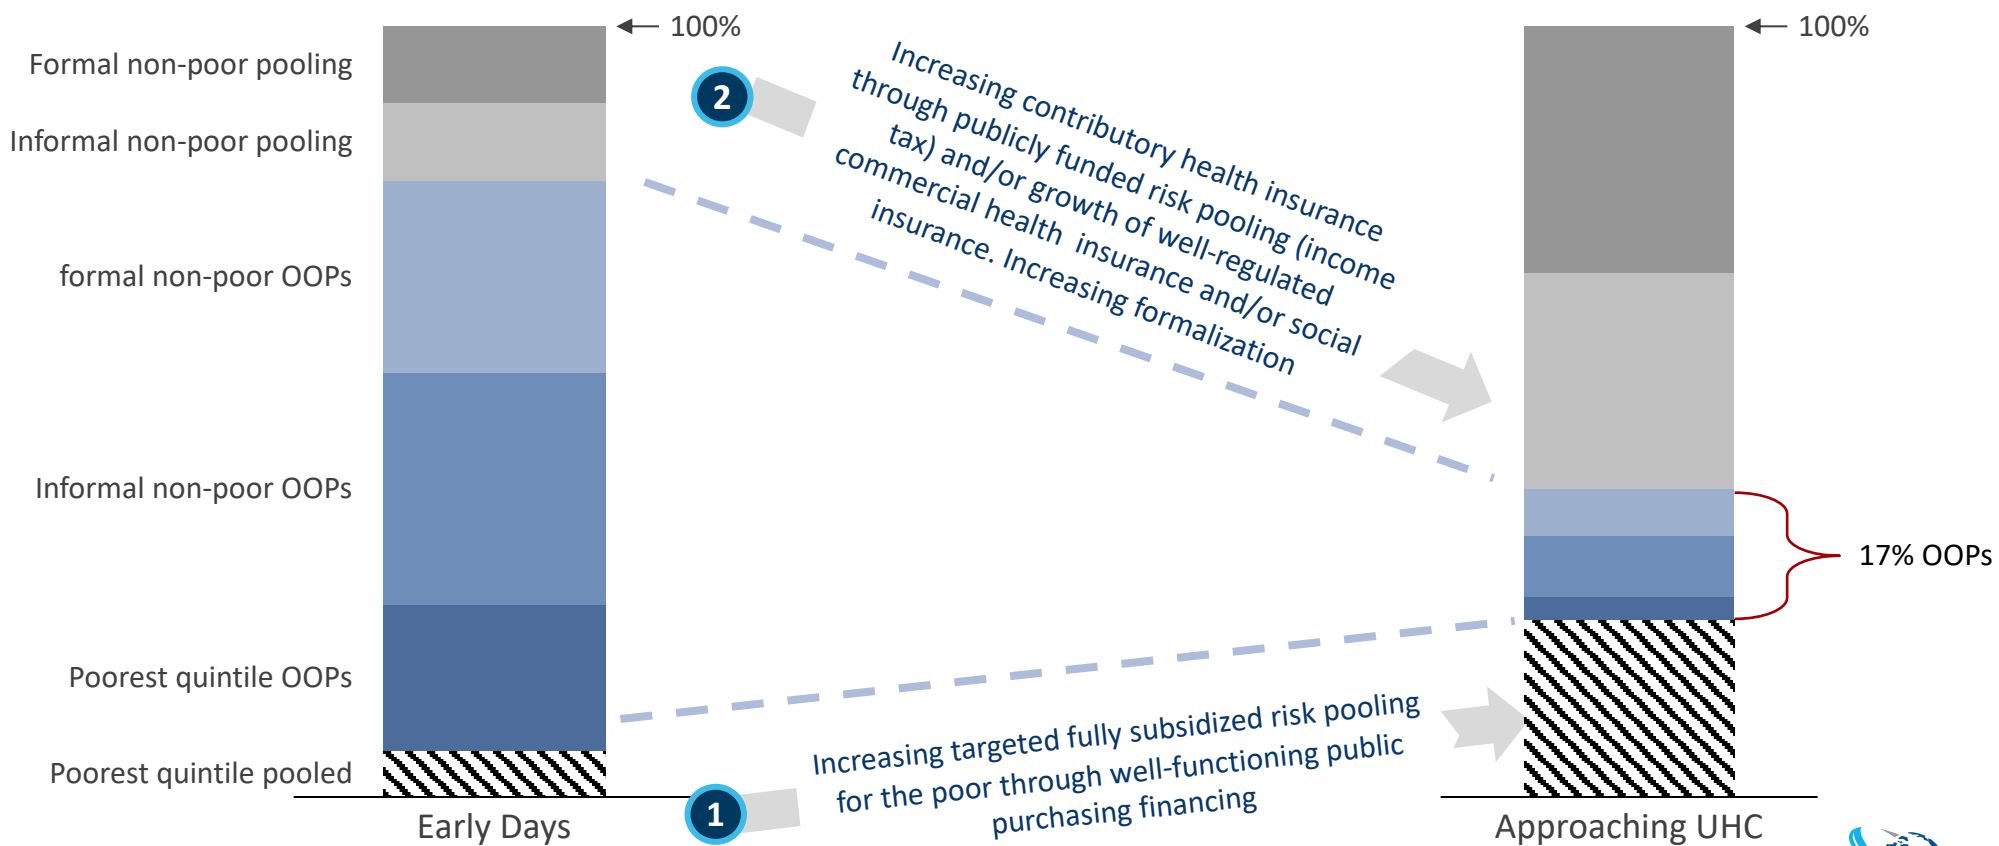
Formal non-poor pooling

Informal non-poor pooling

formal non-poor OOPs

Informal non-poor OOPs

Poorest quintile OOPs

Poorest quintile pooled

100%

2

Increasing contributory health insurance through publicly funded risk pooling (income tax) and/or growth of well-regulated commercial health insurance and/or social insurance. Increasing formalization

100%

17% OOPs

1

Increasing targeted fully subsidized risk pooling for the poor through well-functioning public purchasing financing

Early Days

Approaching UHC